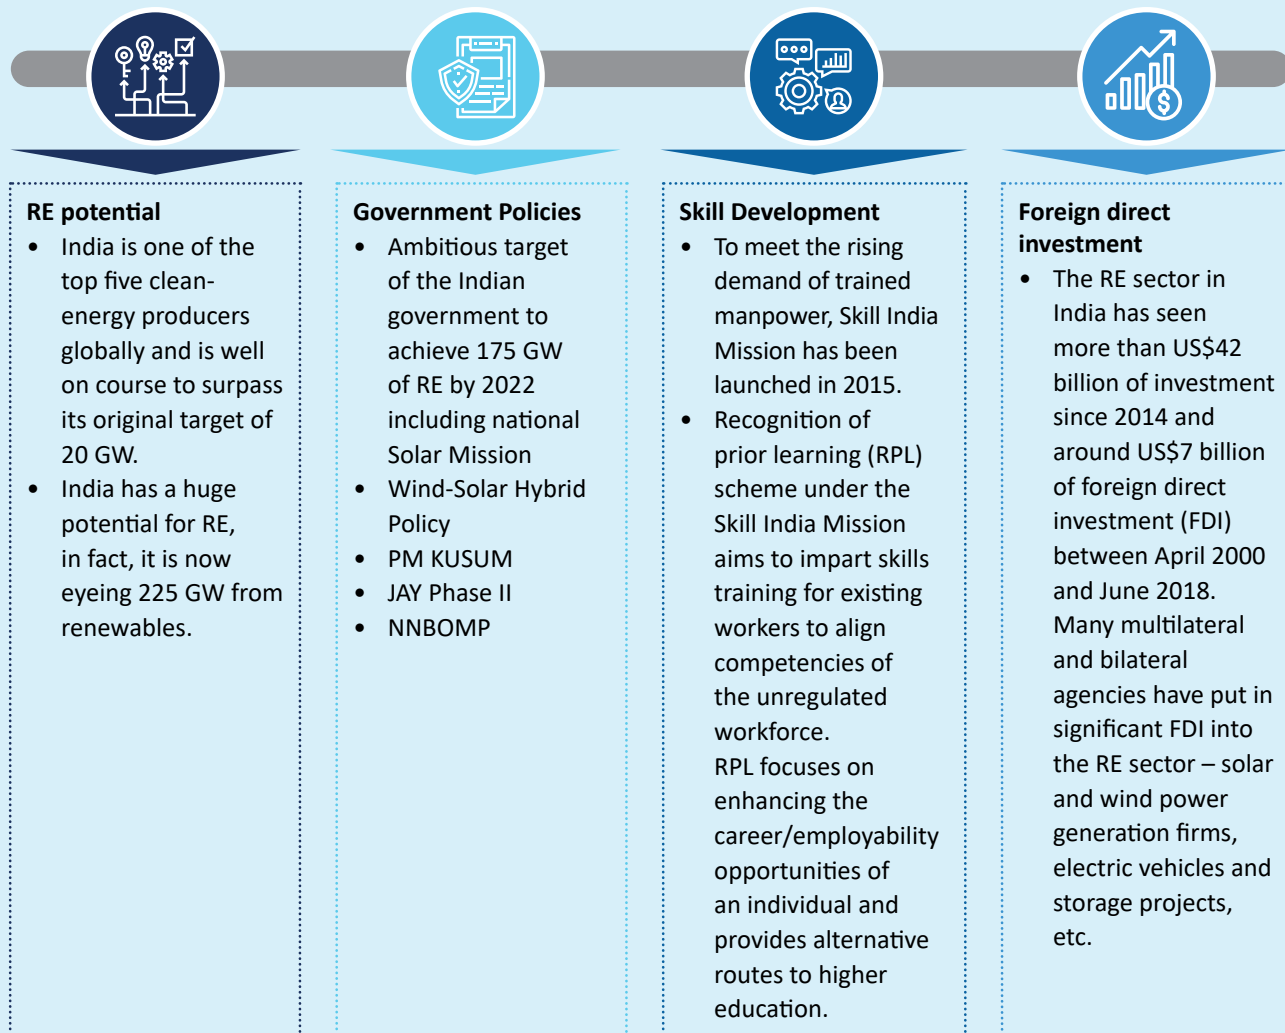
**RE potential**

- India is one of the top five clean-energy producers globally and is well on course to surpass its original target of 20 GW.
- India has a huge potential for RE, in fact, it is now eyeing 225 GW from renewables.

**Government Policies**

- Ambitious target of the Indian government to achieve 175 GW of RE by 2022 including national Solar Mission
- Wind-Solar Hybrid Policy
- PM KUSUM
- JAY Phase II
- NNBOMP

**Skill Development**

- To meet the rising demand of trained manpower, Skill India Mission has been launched in 2015.
- Recognition of prior learning (RPL) scheme under the Skill India Mission aims to impart skills training for existing workers to align competencies of the unregulated workforce. RPL focuses on enhancing the career/employability opportunities of an individual and provides alternative routes to higher education.

**Foreign direct investment**

- The RE sector in India has seen more than US$42 billion of investment since 2014 and around US$7 billion of foreign direct investment (FDI) between April 2000 and June 2018. Many multilateral and bilateral agencies have put in significant FDI into the RE sector – solar and wind power generation firms, electric vehicles and storage projects, etc.